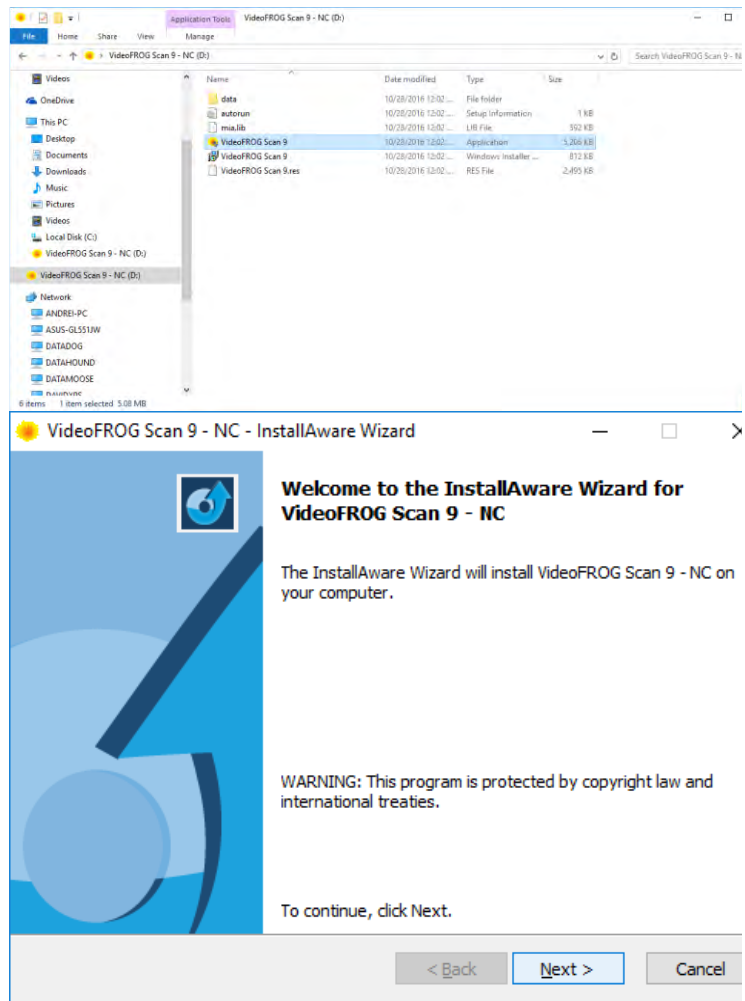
Application Tools VideoFROG Scan 9 - NC (D:)

File Home Share View Manage

> VideoFROG Scan 9 - NC (D:)

Search VideoFROG Scan 9 - NC

Videos
OneDrive
This PC
Desktop
Documents
Downloads
Music
Pictures
Videos
Local Disk (C:)
VideoFROG Scan 9 - NC (D:)
VideoFROG Scan 9 - NC (D:)
Network
ANDREI-PC
ASUS-GL551JW
DATADOG
DATAHOUND
DATAMOOSE
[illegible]

| Name | Date modified | Type | Size |
|---|---|---|---|
| data | 10/28/2016 12:02 ... | File folder | |
| autorun | 10/28/2016 12:02 ... | Setup Information | 1 KB |
| mia.lib | 10/28/2016 12:02 ... | LIB File | 592 KB |
| VideoFROG Scan 9 | 10/28/2016 12:02 ... | Application | 5,206 KB |
| VideoFROG Scan 9 | 10/28/2016 12:02 ... | Windows Installer ... | 812 KB |
| VideoFROG Scan 9.res | 10/28/2016 12:02 ... | RES File | 2,495 KB |

6 items 1 item selected 5.08 MB

VideoFROG Scan 9 - NC - InstallAware Wizard

Welcome to the InstallAware Wizard for VideoFROG Scan 9 - NC

The InstallAware Wizard will install VideoFROG Scan 9 - NC on your computer.

WARNING: This program is protected by copyright law and international treaties.

To continue, click Next.

< Back Next > Cancel